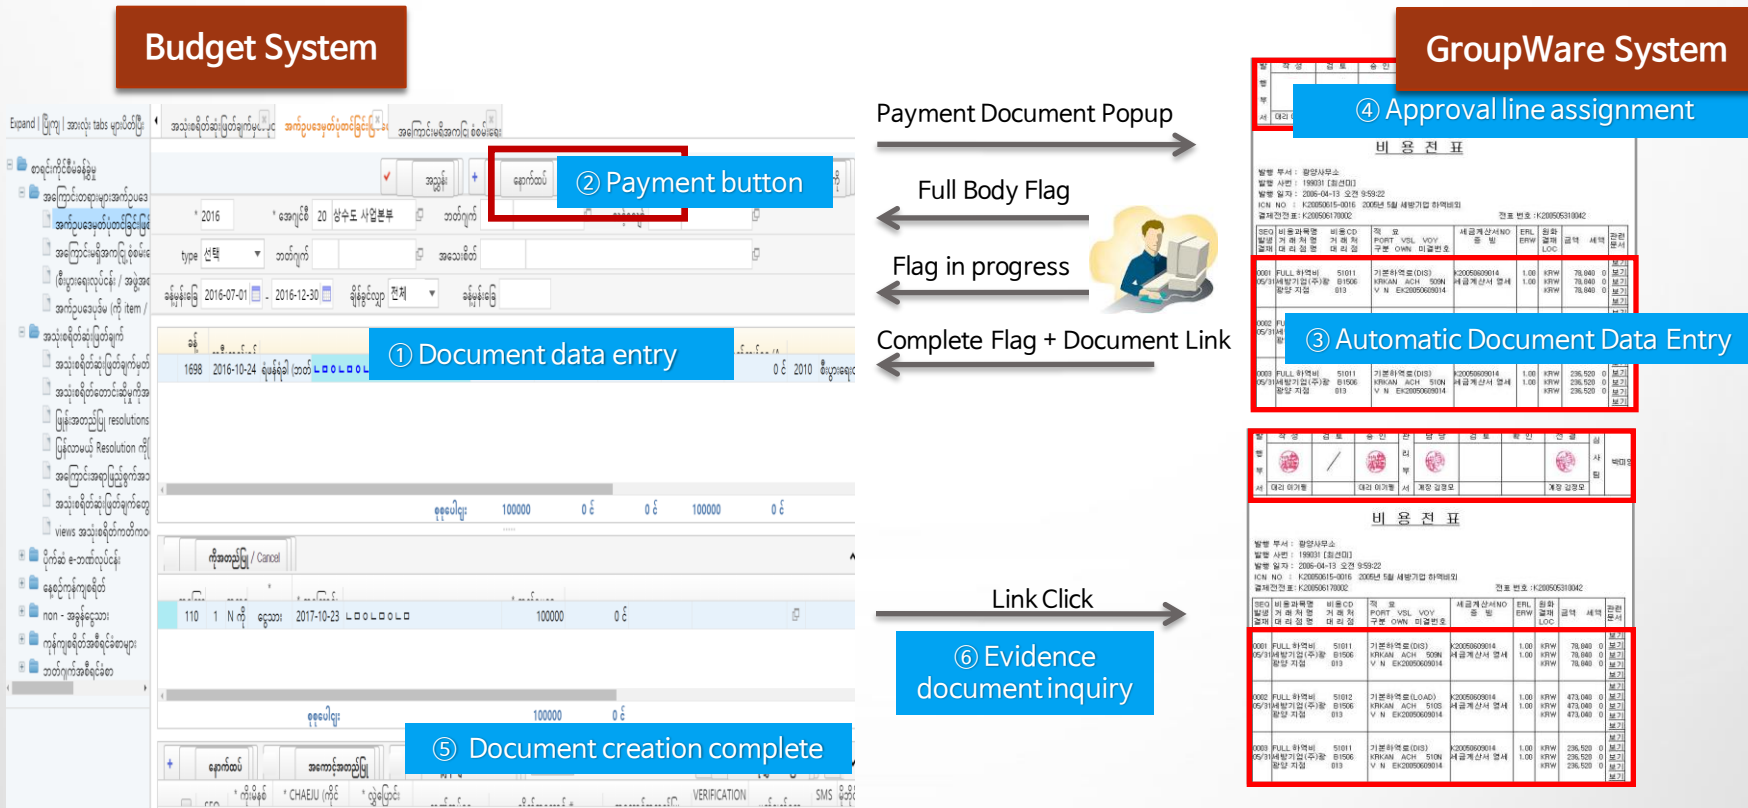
Budget System

GroupWare System

② Payment button

① Document data entry

⑤ Document creation complete

Payment Document Popup

Full Body Flag

Flag in progress

Complete Flag + Document Link

Link Click

④ Approval line assignment

③ Automatic Document Data Entry

⑥ Evidence document inquiry

비 용 전 표

비 용 전 표

Expand

type 선택

2016

20 상수도 사업본부

2016-07-01

2016-12-30

전체

1698 2016-10-24

0 2010

100000

100000

Cancel

110 1 N 2017-10-23

100000

100000

CHAEJU

VERIFICATION

SMS

item

resolutions

Resolution

views

non -

tabs